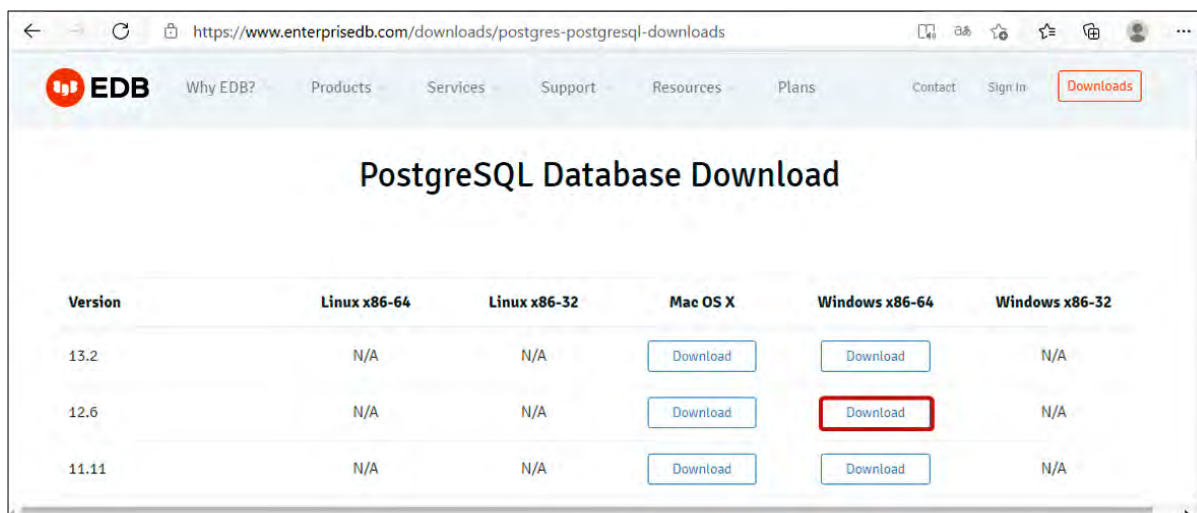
https://www.enterprisedb.com/downloads/postgres-postgresql-downloads

EDB Why EDB? Products Services Support Resources Plans Contact Sign In Downloads

PostgreSQL Database Download

| Version | Linux x86-64 | Linux x86-32 | Mac OS X | Windows x86-64 | Windows x86-32 |
|---|---|---|---|---|---|
| 13.2 | N/A | N/A | Download | Download | N/A |
| 12.6 | N/A | N/A | Download | Download | N/A |
| 11.11 | N/A | N/A | Download | Download | N/A |